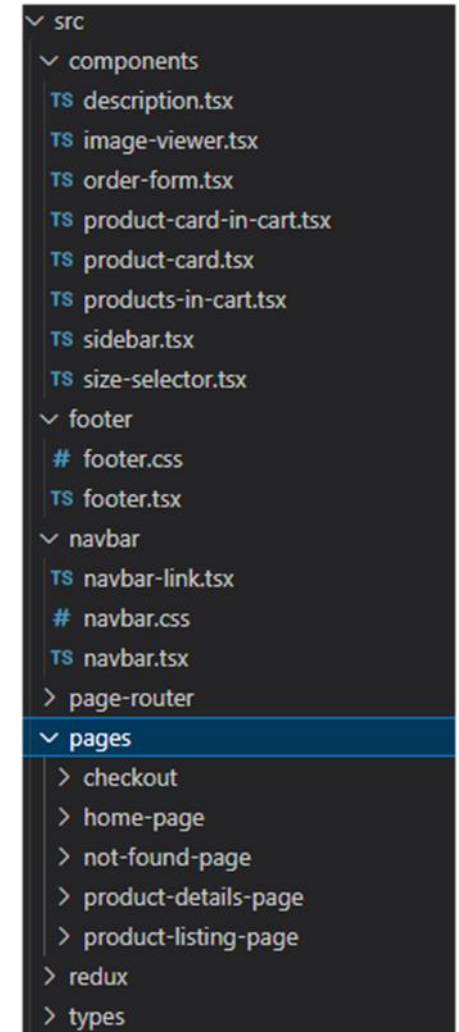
src
components
TS description.tsx
TS image-viewer.tsx
TS order-form.tsx
TS product-card-in-cart.tsx
TS product-card.tsx
TS products-in-cart.tsx
TS sidebar.tsx
TS size-selector.tsx
footer
# footer.css
TS footer.tsx
navbar
TS navbar-link.tsx
# navbar.css
TS navbar.tsx
page-router
pages
checkout
home-page
not-found-page
product-details-page
product-listing-page
redux
types